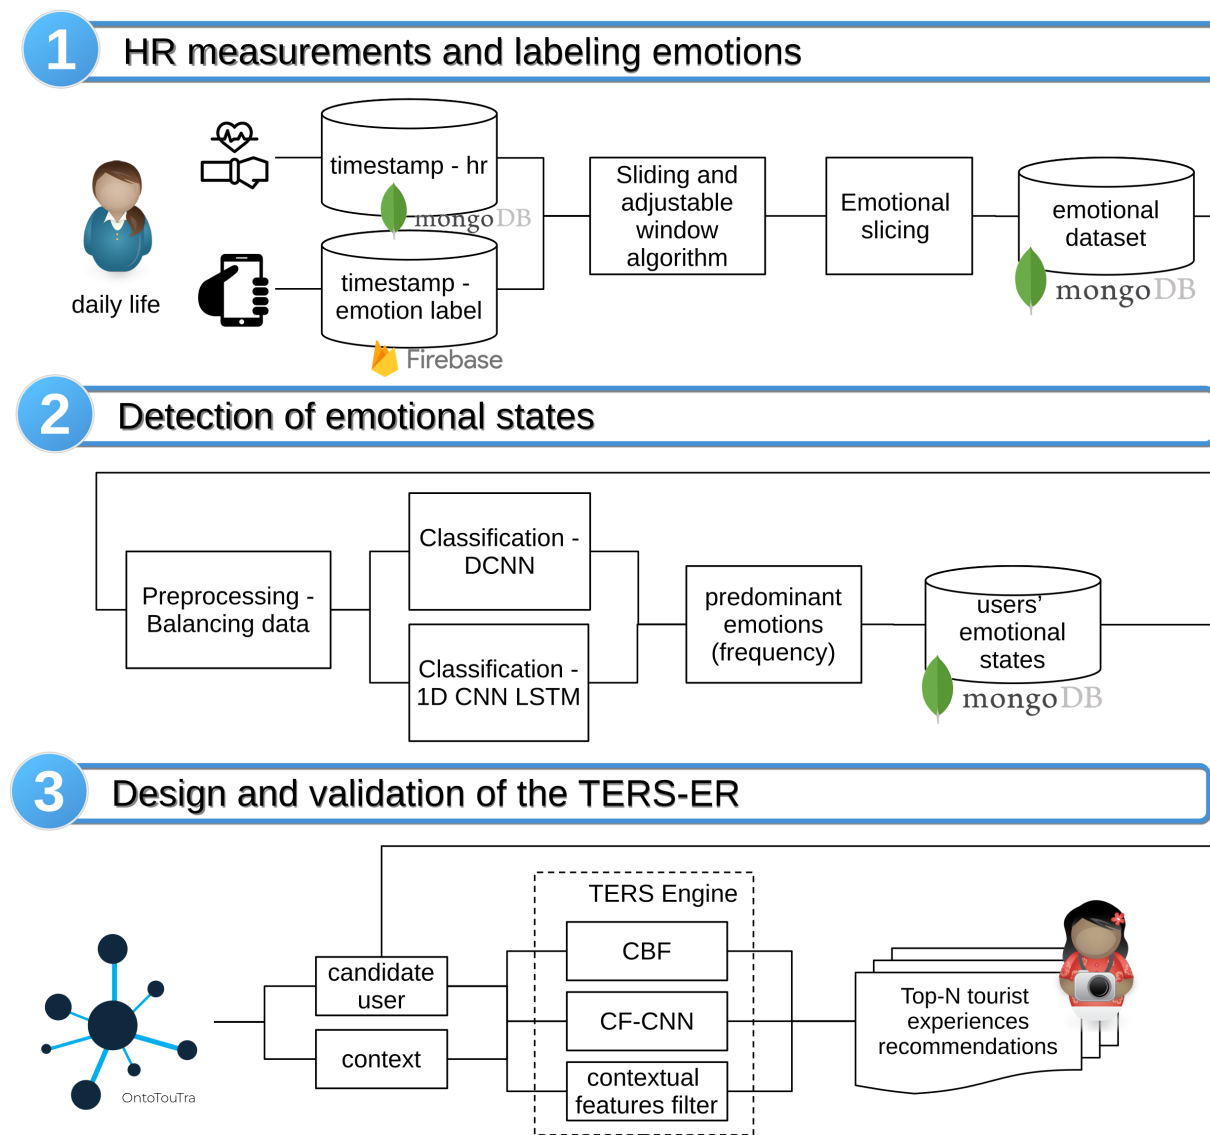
1 HR measurements and labeling emotions

daily life

timestamp - hr

mongoDB

timestamp - emotion label

Firebase

Sliding and adjustable window algorithm

Emotional slicing

emotional dataset

mongoDB

2 Detection of emotional states

Preprocessing - Balancing data

Classification - DCNN

Classification - 1D CNN LSTM

predominant emotions (frequency)

users' emotional states

mongoDB

3 Design and validation of the TERS-ER

OntoTouTra

candidate user

context

TERS Engine

CBF

CF-CNN

contextual features filter

Top-N tourist experiences recommendations